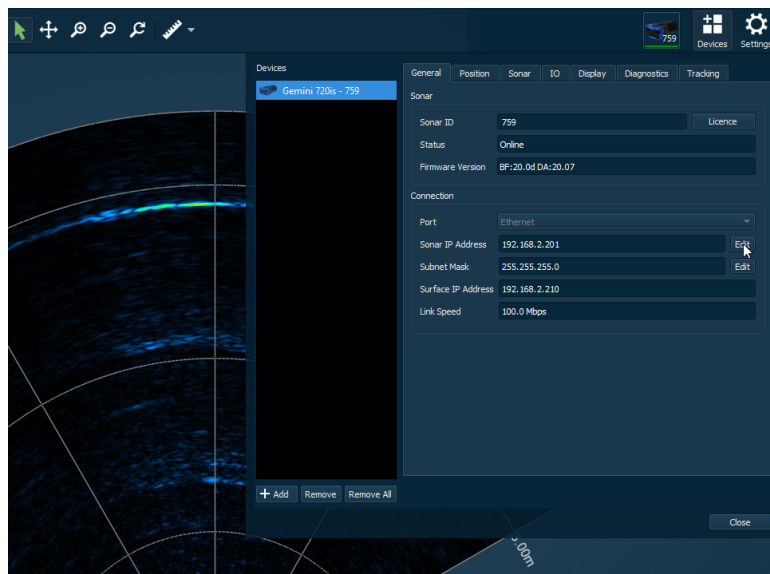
759 Devices Settings

Devices

Gemini 720is - 759

General Position Sonar IO Display Diagnostics Tracking

Sonar

Sonar ID 759 Licence

Status Online

Firmware Version BF:20.0d DA:20.07

Connection

Port Ethernet

Sonar IP Address 192.168.2.201 Edit

Subnet Mask 255.255.255.0 Edit

Surface IP Address 192.168.2.210

Link Speed 100.0 Mbps

+ Add Remove Remove All

Close

5.00m